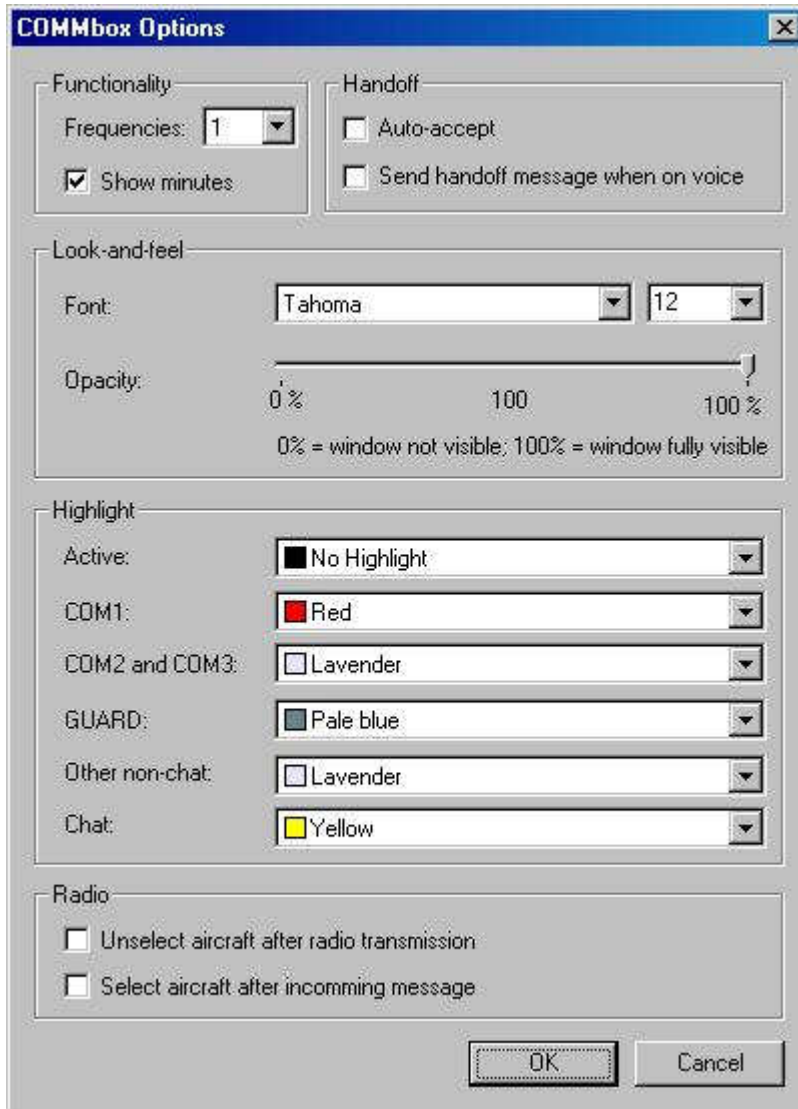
COMMbox Options

Functionality
Frequencies: 1
Show minutes

Handoff
Auto-accept
Send handoff message when on voice

Look-and-feel
Font: Tahoma 12
Opacity: 0 % 100 100 %
0% = window not visible; 100% = window fully visible

Highlight
Active: No Highlight
COM1: Red
COM2 and COM3: Lavender
GUARD: Pale blue
Other non-chat: Lavender
Chat: Yellow

Radio
Unselect aircraft after radio transmission
Select aircraft after incomming message

OK
Cancel